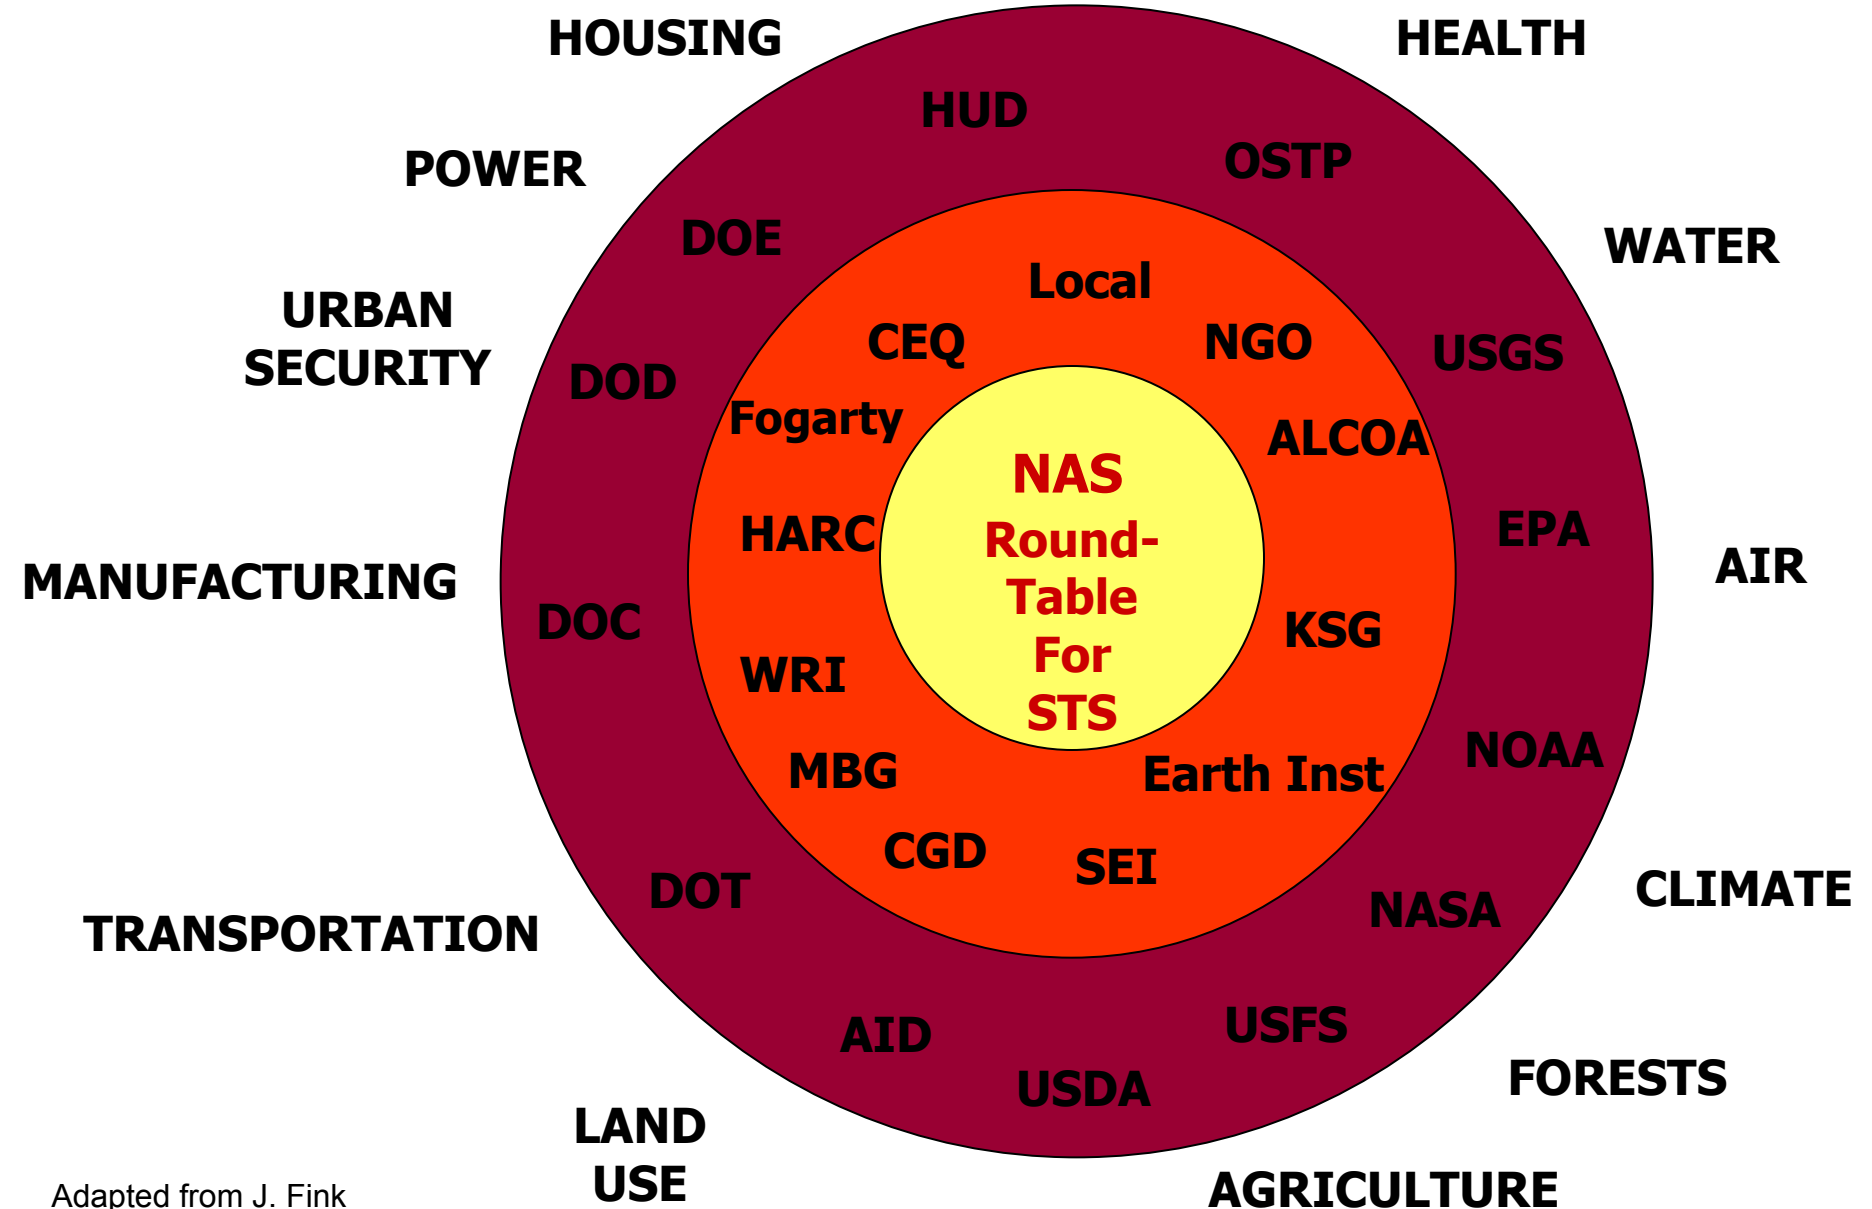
HOUSING
HEALTH
HUD
OSTP
POWER
DOE
WATER
Local
URBAN SECURITY
CEQ
NGO
USGS
DOD
Fogarty
ALCOA
NAS
Round-Table For STS
HARC
EPA
MANUFACTURING
AIR
DOC
KSG
WRI
NOAA
MBG
Earth Inst
CGD
SEI
CLIMATE
DOT
NASA
TRANSPORTATION
AID
USFS
USDA
FORESTS
LAND USE
AGRICULTURE
Adapted from J. Fink